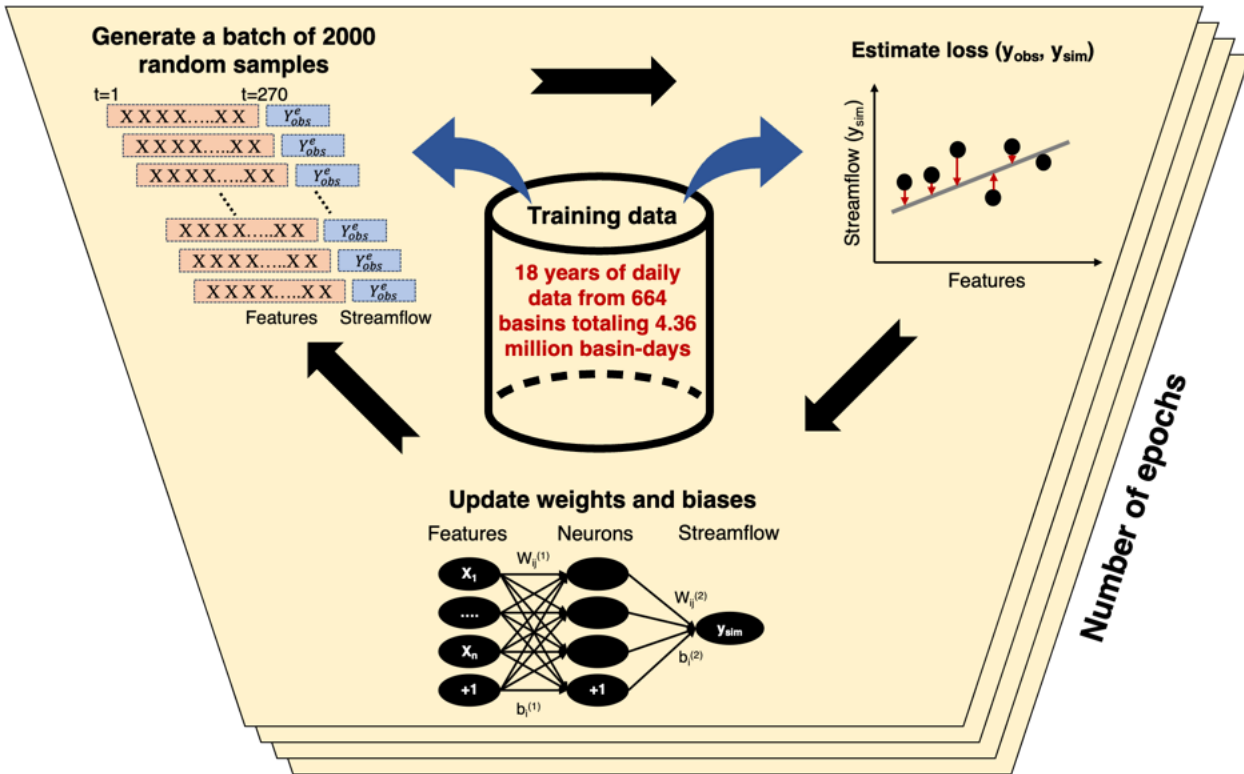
Generate a batch of 2000 random samples

t=1 t=270

X X X X.....X X $Y^{e}_{obs}$

X X X X.....X X $Y^{e}_{obs}$

X X X X.....X X $Y^{e}_{obs}$

X X X X.....X X $Y^{e}_{obs}$

X X X X.....X X $Y^{e}_{obs}$

X X X X.....X X $Y^{e}_{obs}$

Features Streamflow

Estimate loss ($y_{obs}$, $y_{sim}$)

Streamflow ($y_{sim}$)

Features

Training data

18 years of daily data from 664 basins totaling 4.36 million basin-days

Update weights and biases

Features Neurons Streamflow

$X_1$

....

$X_n$

+1

+1

$W_{ij}^{(1)}$

$b_i^{(1)}$

$W_{ij}^{(2)}$

$b_i^{(2)}$

$y_{sim}$

Number of epochs